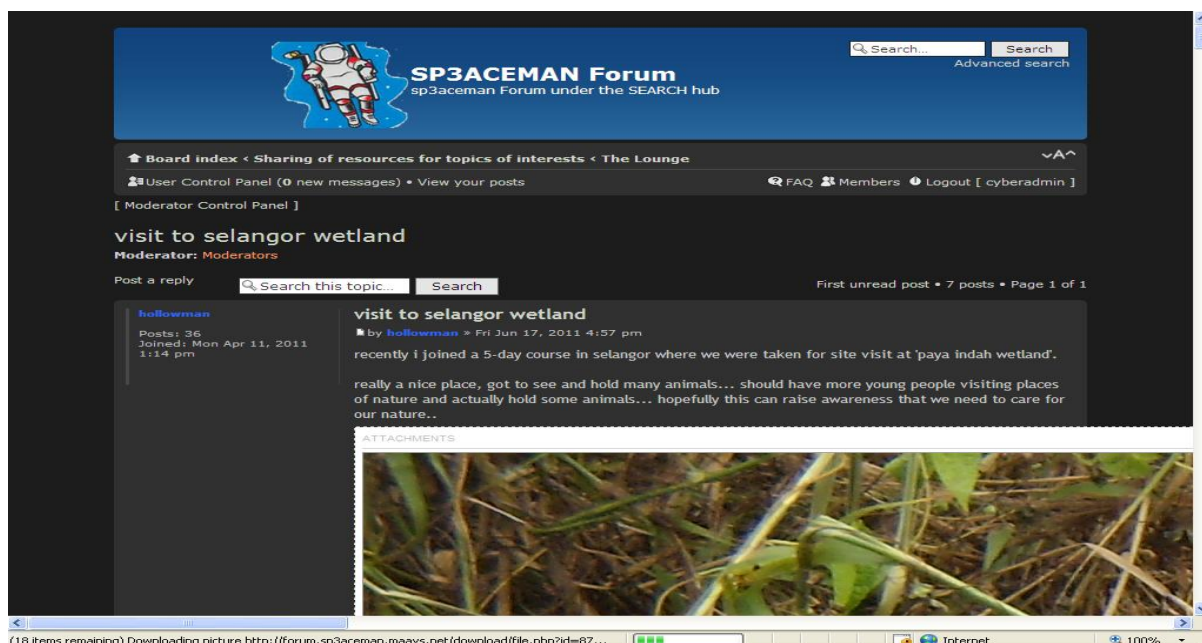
Search... Search
Advanced search

SP3ACEMAN Forum
sp3aceman Forum under the SEARCH hub

Board index ‹ Sharing of resources for topics of interests ‹ The Lounge

User Control Panel (0 new messages) • View your posts

FAQ Members Logout [ cyberadmin ]

[ Moderator Control Panel ]

visit to selangor wetland
Moderator: Moderators

Post a reply

Search this topic... Search

First unread post • 7 posts • Page 1 of 1

hollowman
Posts: 36
Joined: Mon Apr 11, 2011 1:14 pm

visit to selangor wetland
by hollowman » Fri Jun 17, 2011 4:57 pm

recently i joined a 5-day course in selangor where we were taken for site visit at 'paya indah wetland'.

really a nice place, got to see and hold many animals... should have more young people visiting places of nature and actually hold some animals... hopefully this can raise awareness that we need to care for our nature..

ATTACHMENTS

(18 items remaining) Downloading picture http://forum.sp3aceman.maays.net/download/file.php?id=87...

Internet

100%